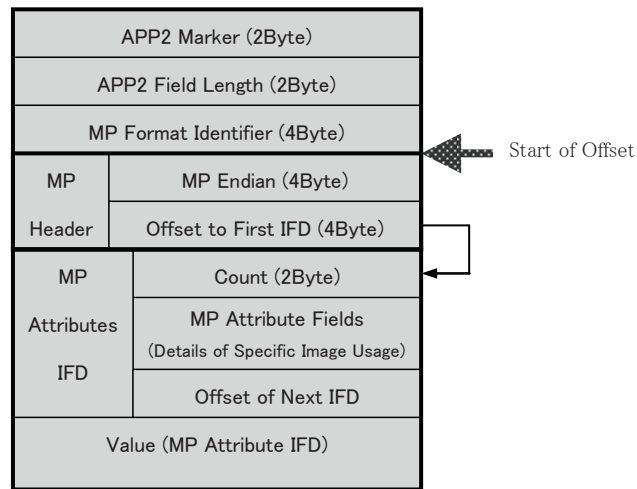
APP2 Marker (2Byte)

APP2 Field Length (2Byte)

MP Format Identifier (4Byte)

Start of Offset

| MP Header | MP Endian (4Byte) |
|---|---|
| | Offset to First IFD (4Byte) |

| MP Attributes IFD | Count (2Byte) |
|---|---|
| | MP Attribute Fields (Details of Specific Image Usage) |
| | Offset of Next IFD |

Value (MP Attribute IFD)